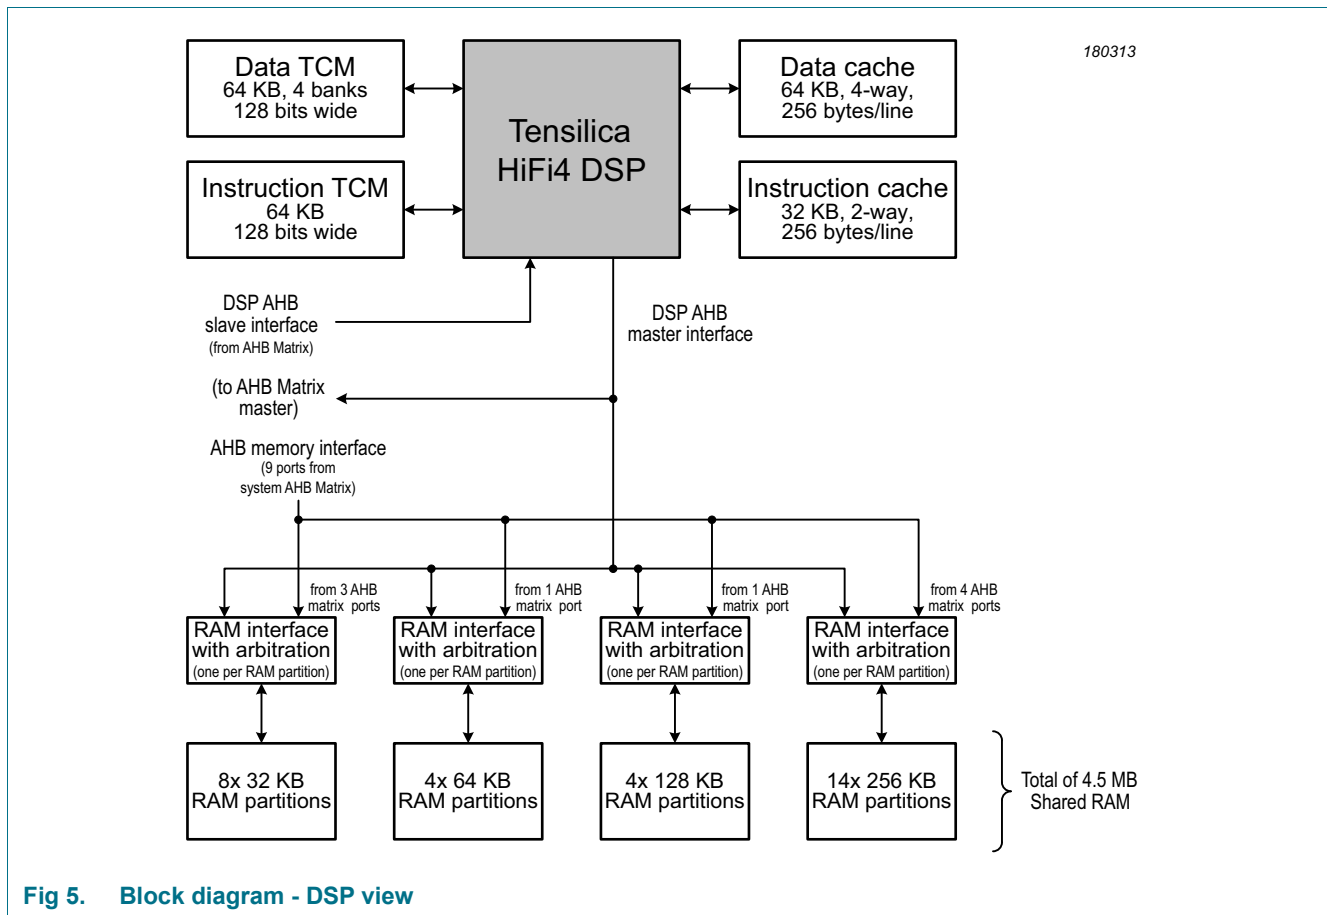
180313

Data TCM
64 KB, 4 banks
128 bits wide

Tensilica
HiFi4 DSP

Data cache
64 KB, 4-way,
256 bytes/line

Instruction TCM
64 KB
128 bits wide

Instruction cache
32 KB, 2-way,
256 bytes/line

DSP AHB
slave interface
(from AHB Matrix)

DSP AHB
master interface

(to AHB Matrix
master)

AHB memory interface
(9 ports from
system AHB Matrix)

from 3 AHB
matrix ports

from 1 AHB
matrix port

from 1 AHB
matrix port

from 4 AHB
matrix ports

RAM interface
with arbitration
(one per RAM partition)

RAM interface
with arbitration
(one per RAM partition)

RAM interface
with arbitration
(one per RAM partition)

RAM interface
with arbitration
(one per RAM partition)

8x 32 KB
RAM partitions

4x 64 KB
RAM partitions

4x 128 KB
RAM partitions

14x 256 KB
RAM partitions

Total of 4.5 MB
Shared RAM

Fig 5. Block diagram - DSP view